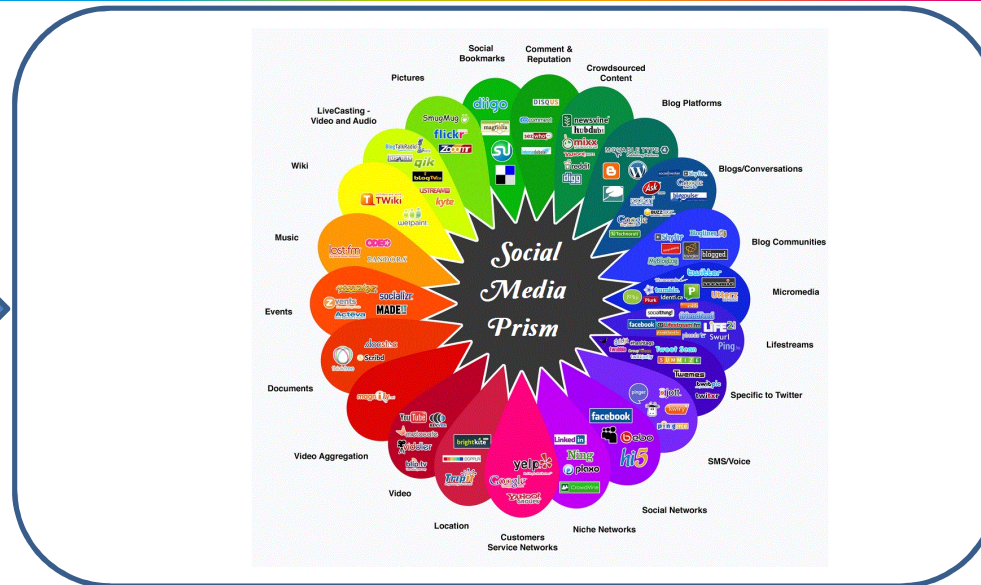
Social Bookmarks

Comment & Reputation

Crowdsourced Content

Blog Platforms

Blogs/Conversations

Blog Communities

Micromedia

Lifestreams

Specific to Twitter

SMS/Voice

Social Networks

Niche Networks

Customers Service Networks

Location

Video

Video Aggregation

Documents

Events

Music

Wiki

LiveCasting - Video and Audio

Pictures

Social Media Prism

diigo
DISQUS
newsvine
mixx
digg
SmugMug
flickr
zooomr
qik
blogTV
USTREAM
kyte
TWiki
wetpaint
last.fm
PANDORA
socializr
MADE
zvents
Acteva
Scribd
YouTube
brightkite
yelp
Google
YAHOO!
LinkedIn
Ning
plaxo
facebook
bebo
hi5
twitter
identi.ca
tumblr
Plurk
FriendFeed
LIFE
Swurl
Ping
Tweet Scan
twitpic
Technorati
blogged
Ask
Google